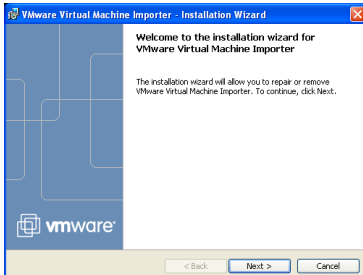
VMware Virtual Machine Importer - Installation Wizard

Welcome to the installation wizard for VMware Virtual Machine Importer

The installation wizard will allow you to repair or remove VMware Virtual Machine Importer. To continue, click Next.

vmware

< Back

Next >

Cancel